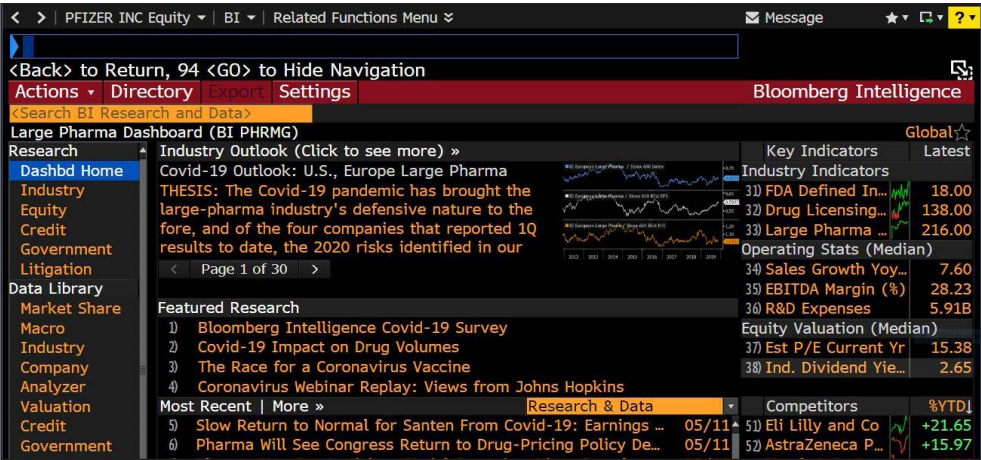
< > | PFIZER INC Equity ▾ | BI ▾ | Related Functions Menu ≫ Message ★▾ ?▾

<Back> to Return, 94 <GO> to Hide Navigation

Actions ▾ Directory Export Settings Bloomberg Intelligence

<Search BI Research and Data>

Large Pharma Dashboard (BI PHRMG) Global☆

Research
Dashbd Home
Industry
Equity
Credit
Government
Litigation
Data Library
Market Share
Macro
Industry
Company
Analyzer
Valuation
Credit
Government

Industry Outlook (Click to see more) »
Covid-19 Outlook: U.S., Europe Large Pharma
THESIS: The Covid-19 pandemic has brought the large-pharma industry's defensive nature to the fore, and of the four companies that reported 1Q results to date, the 2020 risks identified in our
< Page 1 of 30 >

Featured Research
1) Bloomberg Intelligence Covid-19 Survey
2) Covid-19 Impact on Drug Volumes
3) The Race for a Coronavirus Vaccine
4) Coronavirus Webinar Replay: Views from Johns Hopkins

Most Recent | More » Research & Data
5) Slow Return to Normal for Santen From Covid-19: Earnings ... 05/11
6) Pharma Will See Congress Return to Drug-Pricing Policy De... 05/11

| Key Indicators | Latest |
|---|---|
| Industry Indicators | |
| 31) FDA Defined In... | 18.00 |
| 32) Drug Licensing... | 138.00 |
| 33) Large Pharma ... | 216.00 |
| Operating Stats (Median) | |
| 34) Sales Growth Yoy... | 7.60 |
| 35) EBITDA Margin (%) | 28.23 |
| 36) R&D Expenses | 5.91B |
| Equity Valuation (Median) | |
| 37) Est P/E Current Yr | 15.38 |
| 38) Ind. Dividend Yie... | 2.65 |
| Competitors | %YTD |
| 51) Eli Lilly and Co | +21.65 |
| 52) AstraZeneca P... | +15.97 |